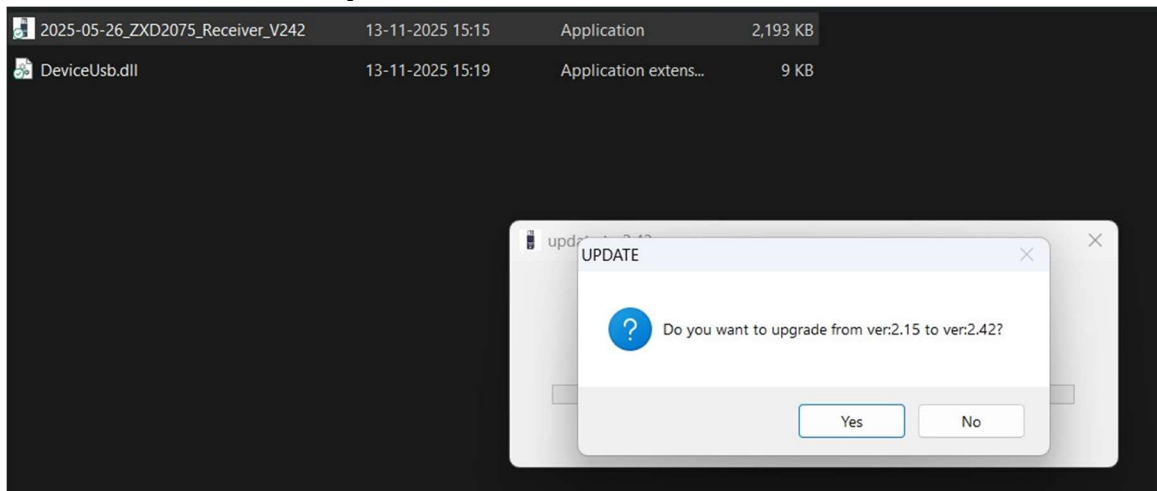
| | | | |
|---|---|---|---|
| 2025-05-26_ZXD2075_Receiver_V242 | 13-11-2025 15:15 | Application | 2,193 KB |
| DeviceUsb.dll | 13-11-2025 15:19 | Application extens... | 9 KB |

upd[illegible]

UPDATE

Do you want to upgrade from ver:2.15 to ver:2.42?

Yes No